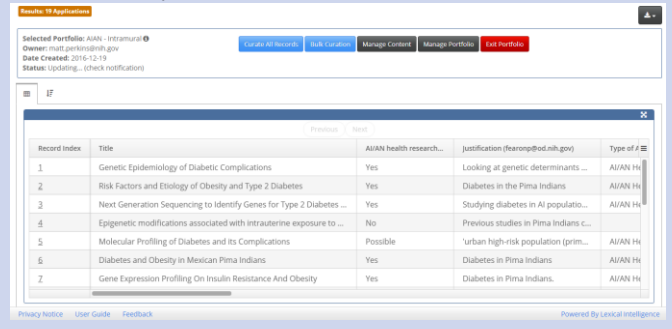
Results: 19 Applications

Selected Portfolio: AIAN - Intramural
Owner: matt.perkins@nih.gov
Date Created: 2016-12-19
Status: Updating... (check notification)

Curate All Records | Bulk Curation | Manage Content | Manage Portfolio | Exit Portfolio

Previous | Next

| Record Index | Title | AI/AN health research... | Justification (fearonp@od.nih.gov) | Type of A |
|---|---|---|---|---|
| 1 | Genetic Epidemiology of Diabetic Complications | Yes | Looking at genetic determinants ... | AI/AN He |
| 2 | Risk Factors and Etiology of Obesity and Type 2 Diabetes | Yes | Diabetes in the Pima Indians | AI/AN He |
| 3 | Next Generation Sequencing to Identify Genes for Type 2 Diabetes ... | Yes | Studying diabetes in AI population... | AI/AN He |
| 4 | Epigenetic modifications associated with intrauterine exposure to ... | No | Previous studies in Pima Indians c... | |
| 5 | Molecular Profiling of Diabetes and Its Complications | Possible | 'urban high-risk population (prim... | AI/AN He |
| 6 | Diabetes and Obesity in Mexican Pima Indians | Yes | Diabetes in Pima Indians | AI/AN He |
| 7 | Gene Expression Profiling On Insulin Resistance And Obesity | Yes | Diabetes in Pima Indians. | AI/AN He |

Privacy Notice | User Guide | Feedback
Powered By Lexical Intelligence